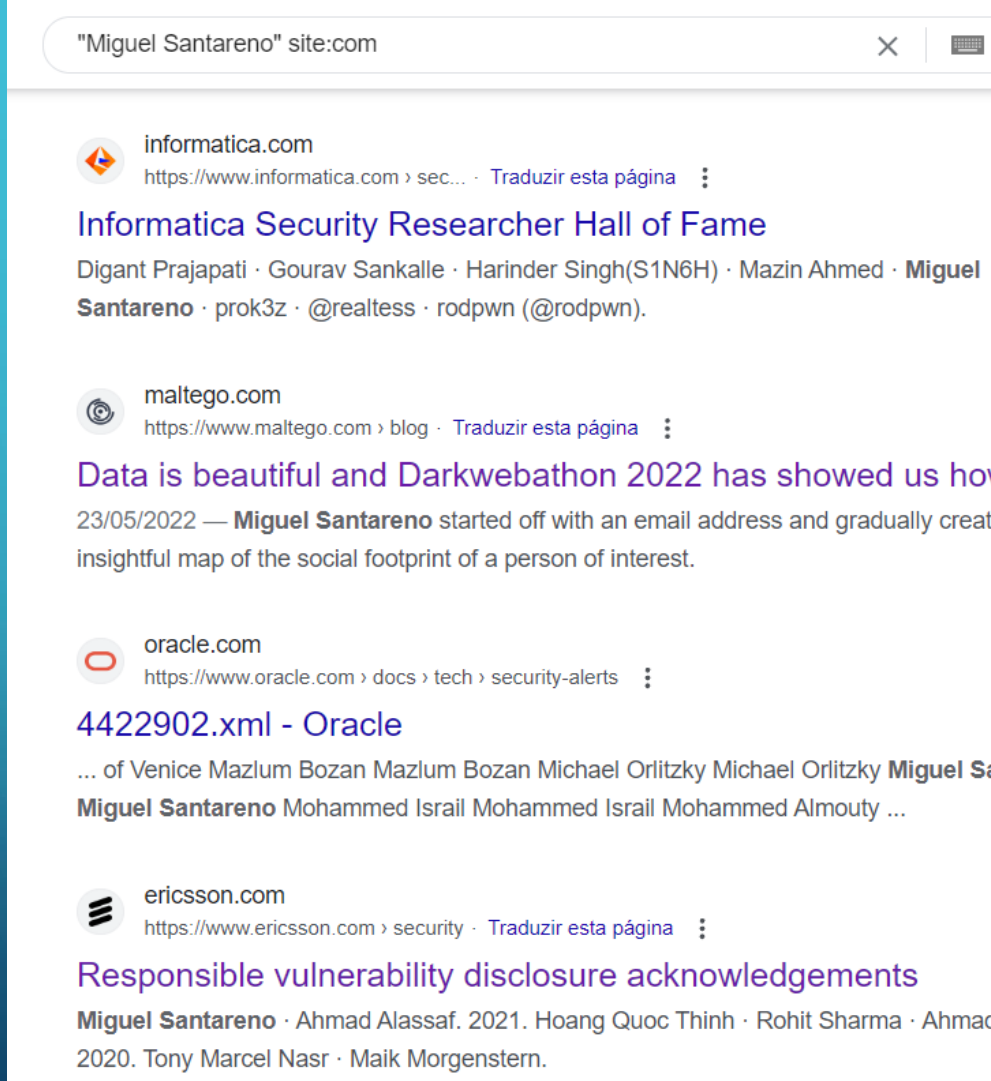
"Miguel Santareno" site:com

informatica.com
https://www.informatica.com › sec... · Traduzir esta página

Informatica Security Researcher Hall of Fame

Digant Prajapati · Gourav Sankalle · Harinder Singh(S1N6H) · Mazin Ahmed · Miguel Santareno · prok3z · @realtess · rodpwn (@rodpwn).

maltego.com
https://www.maltego.com › blog · Traduzir esta página

Data is beautiful and Darkwebathon 2022 has showed us ho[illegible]

23/05/2022 — Miguel Santareno started off with an email address and gradually creat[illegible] insightful map of the social footprint of a person of interest.

oracle.com
https://www.oracle.com › docs › tech › security-alerts

4422902.xml - Oracle

... of Venice Mazlum Bozan Mazlum Bozan Michael Orlitzky Michael Orlitzky Miguel Sa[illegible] Miguel Santareno Mohammed Israil Mohammed Israil Mohammed Almouty ...

ericsson.com
https://www.ericsson.com › security · Traduzir esta página

Responsible vulnerability disclosure acknowledgements

Miguel Santareno · Ahmad Alassaf. 2021. Hoang Quoc Thinh · Rohit Sharma · Ahma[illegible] 2020. Tony Marcel Nasr · Maik Morgenstern.